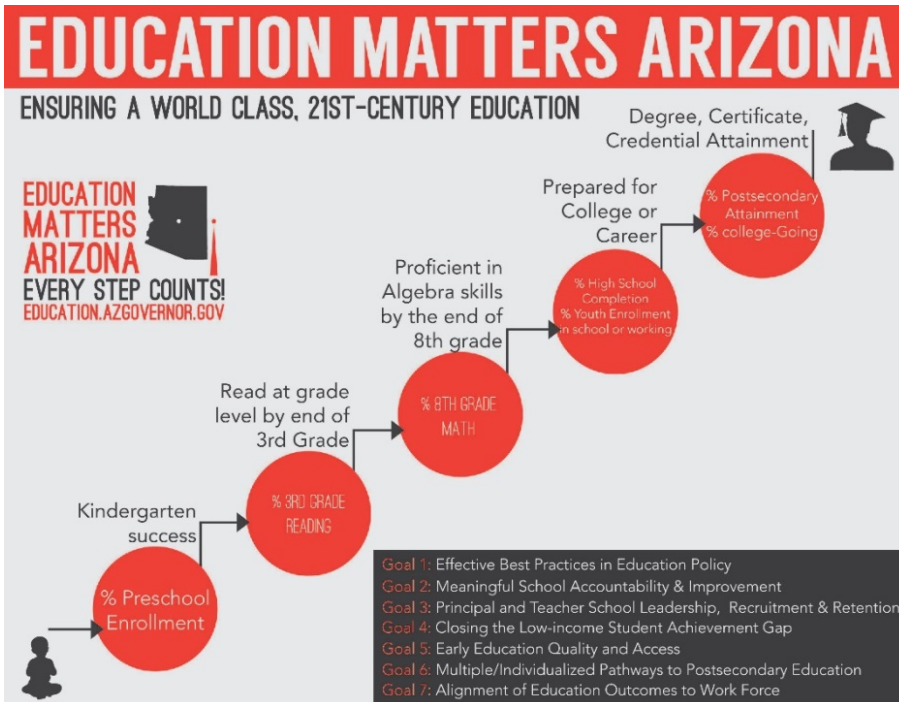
EDUCATION MATTERS ARIZONA

ENSURING A WORLD CLASS, 21ST-CENTURY EDUCATION

EDUCATION MATTERS ARIZONA
EVERY STEP COUNTS!
EDUCATION.AZGOVERNOR.GOV

Degree, Certificate, Credential Attainment

% Postsecondary Attainment
% college-Going

Prepared for College or Career

% High School Completion
% Youth Enrollment in school or working

Proficient in Algebra skills by the end of 8th grade

% 8TH GRADE MATH

Read at grade level by end of 3rd Grade

% 3RD GRADE READING

Kindergarten success

% Preschool Enrollment

Goal 1: Effective Best Practices in Education Policy
Goal 2: Meaningful School Accountability & Improvement
Goal 3: Principal and Teacher School Leadership, Recruitment & Retention
Goal 4: Closing the Low-income Student Achievement Gap
Goal 5: Early Education Quality and Access
Goal 6: Multiple/Individualized Pathways to Postsecondary Education
Goal 7: Alignment of Education Outcomes to Work Force